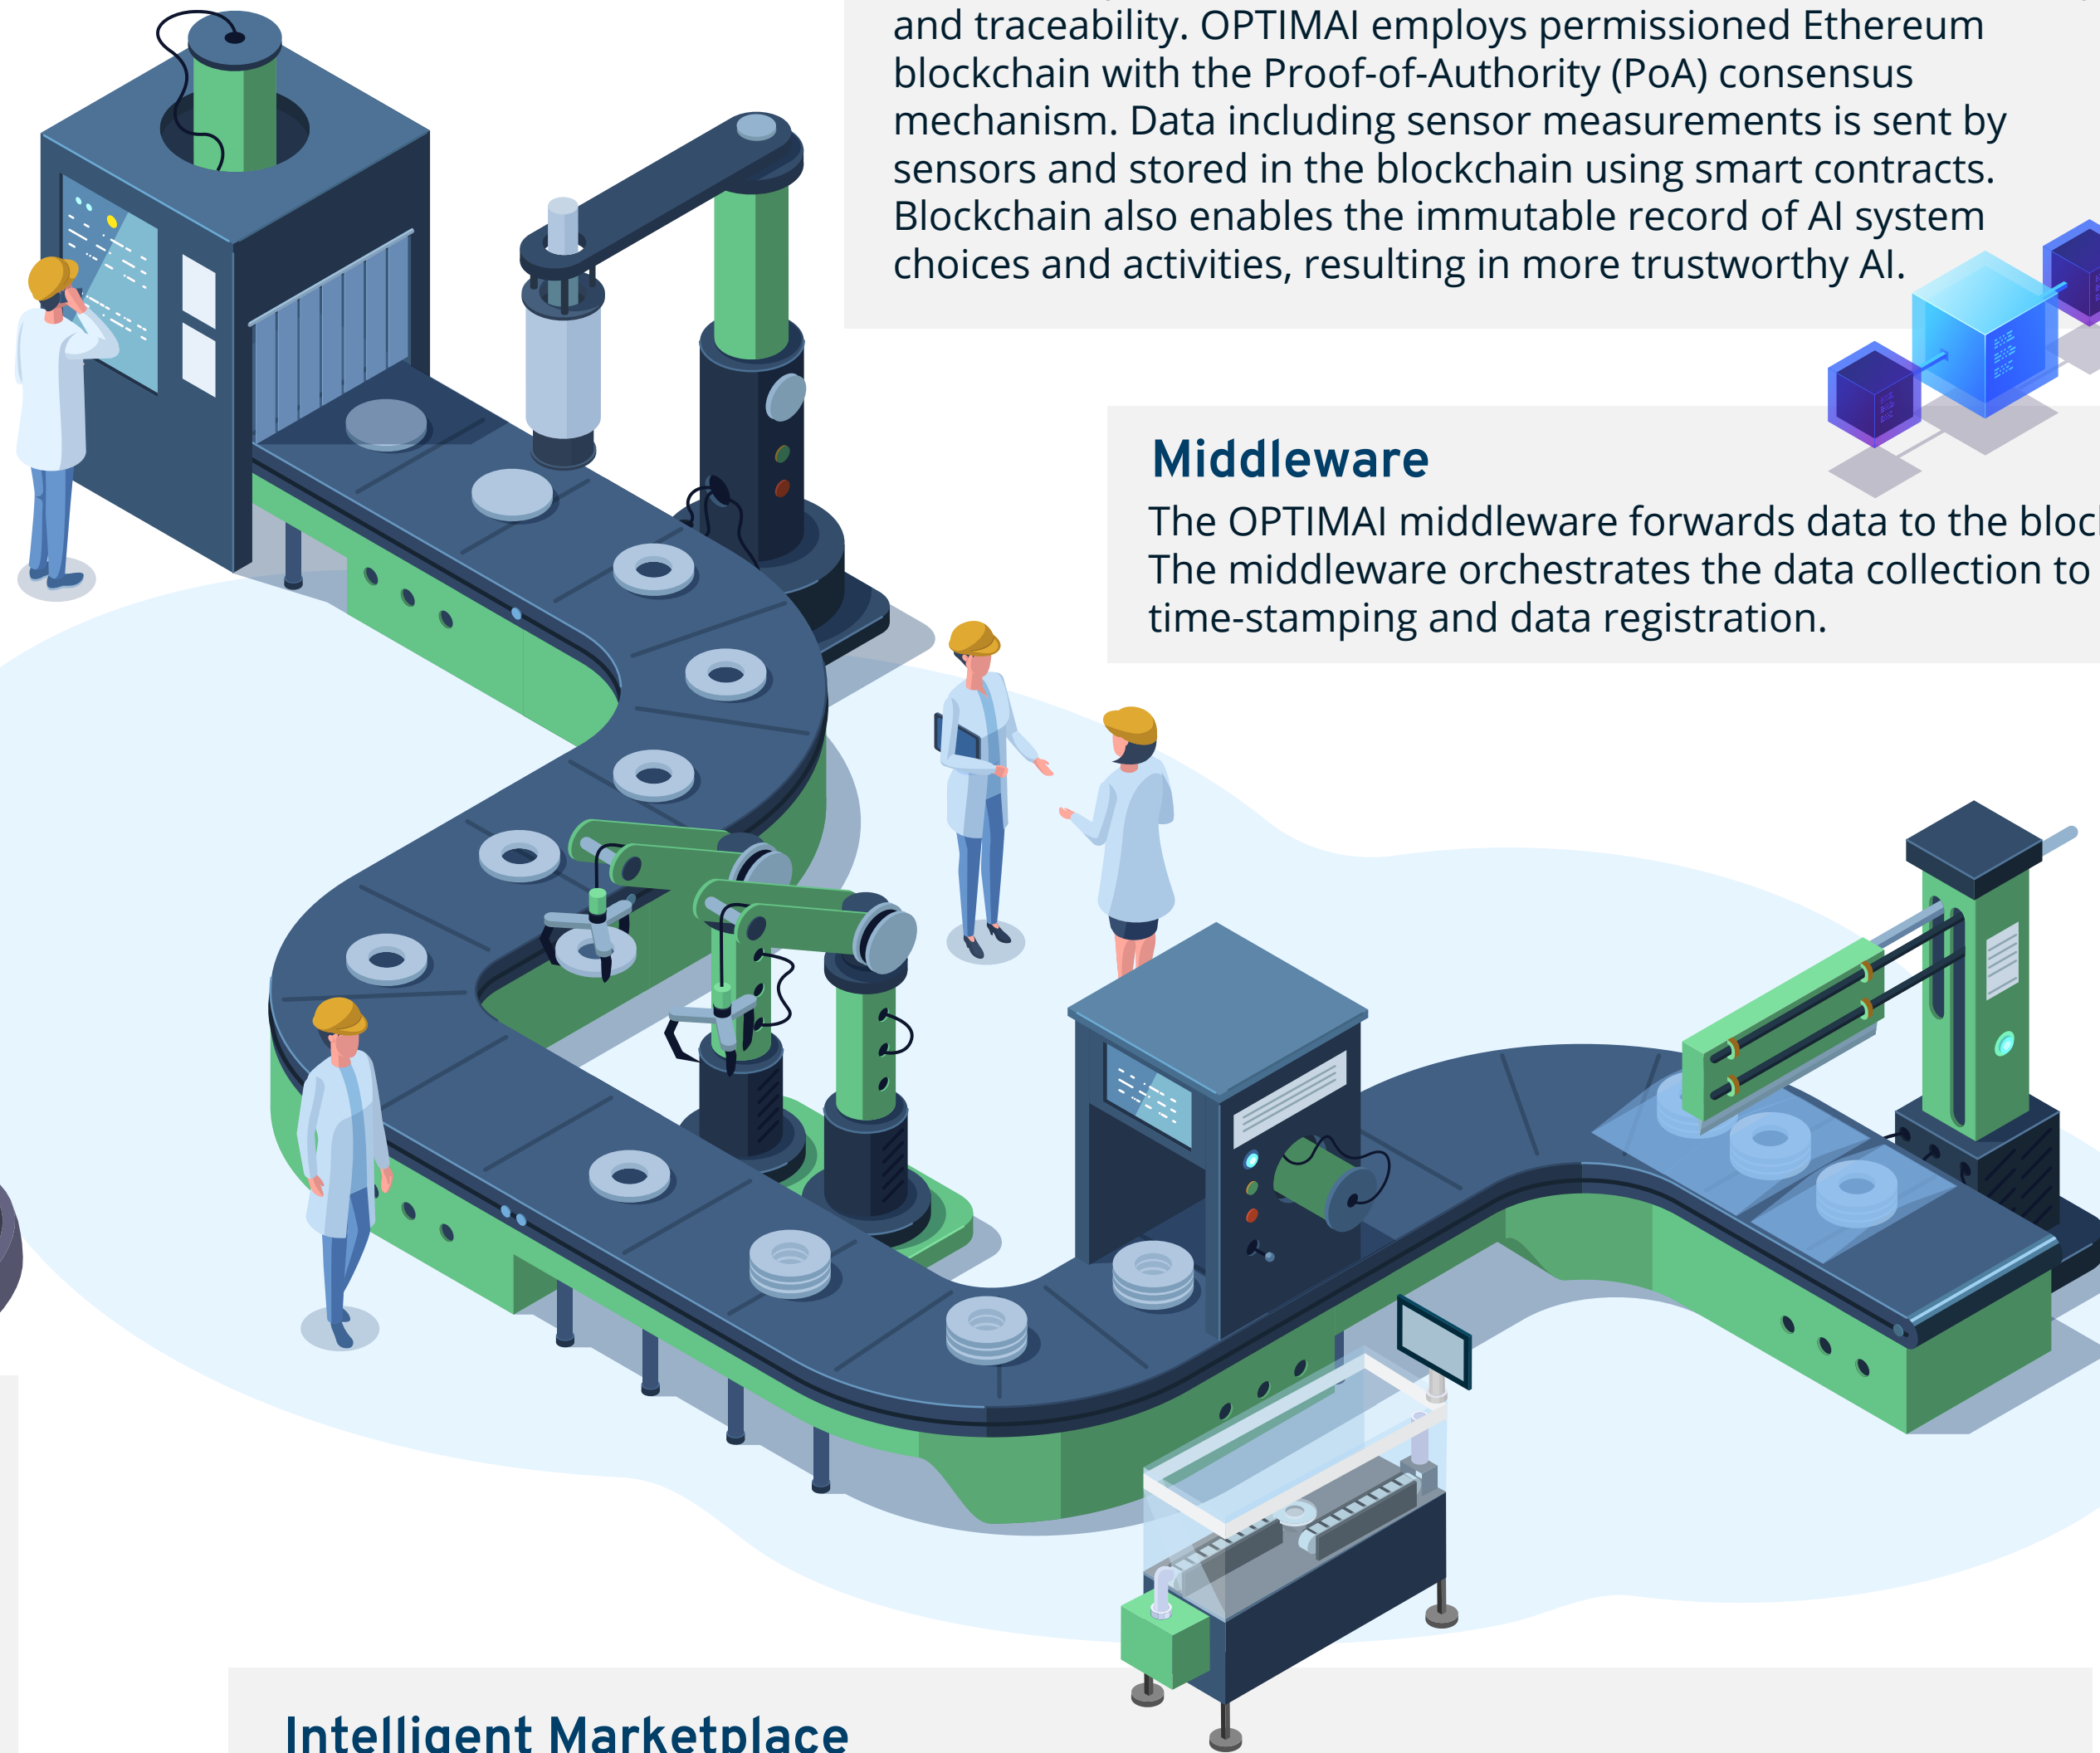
and traceability. OPTIMAI employs permissioned Ethereum blockchain with the Proof-of-Authority (PoA) consensus mechanism. Data including sensor measurements is sent by sensors and stored in the blockchain using smart contracts. Blockchain also enables the immutable record of AI system choices and activities, resulting in more trustworthy AI.

Middleware

The OPTIMAI middleware forwards data to the bloc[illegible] The middleware orchestrates the data collection to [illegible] time-stamping and data registration.

Intelligent Marketplace